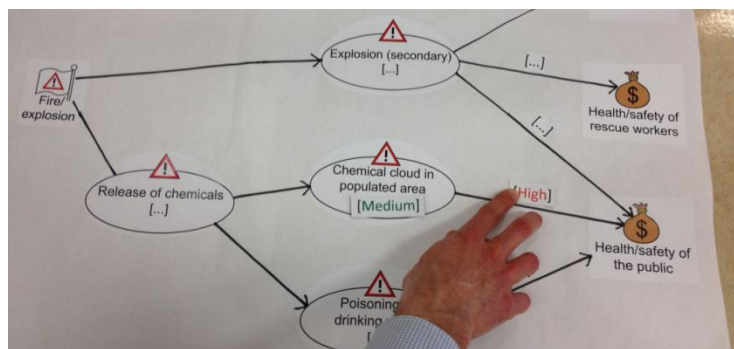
Fire/ explosion

Explosion (secondary) [...]

[...]

Health/safety of rescue workers

[...]

Release of chemicals [...]

Chemical cloud in populated area [Medium]

[High]

Health/safety of the public

Poisoning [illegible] drinking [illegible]